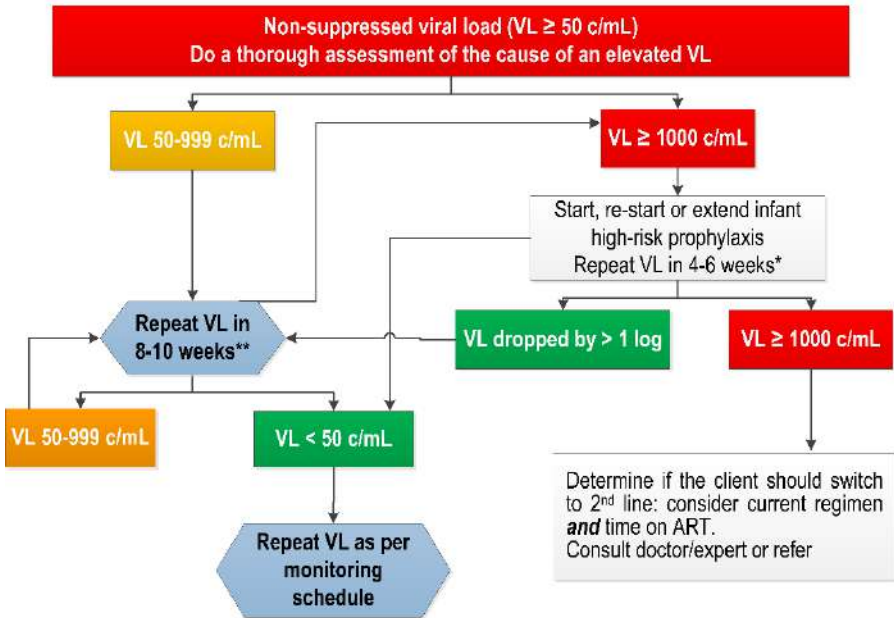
Non-suppressed viral load (VL ≥ 50 c/mL)
Do a thorough assessment of the cause of an elevated VL

VL 50-999 c/mL

VL ≥ 1000 c/mL

Start, re-start or extend infant high-risk prophylaxis
Repeat VL in 4-6 weeks*

Repeat VL in 8-10 weeks**

VL dropped by > 1 log

VL ≥ 1000 c/mL

VL 50-999 c/mL

VL < 50 c/mL

Determine if the client should switch to 2$^{nd}$ line: consider current regimen ***and*** time on ART.
Consult doctor/expert or refer

Repeat VL as per monitoring schedule